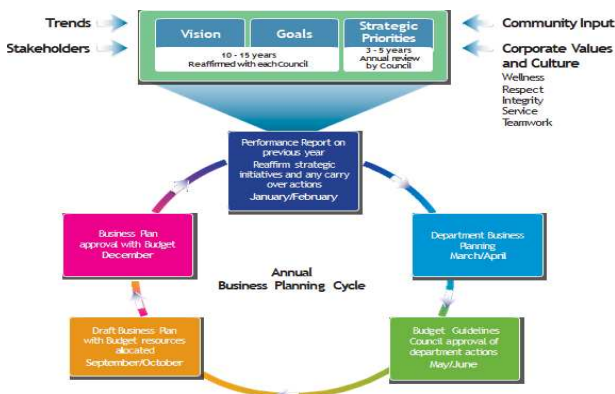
Trends

Stakeholders

Vision

Goals

Strategic Priorities

10 - 15 years
Reaffirmed with each Council

3 - 5 years
Annual review by Council

Community Input

Corporate Values and Culture
Wellness
Respect
Integrity
Service
Teamwork

Performance Report on previous year
Reaffirm strategic initiatives and any carry over actions
January/February

Department Business Planning
March/April

Budget Guidelines
Council approval of department actions
May/June

Draft Business Plan with Budget resources alocated
September/October

Business Plan approval with Budget
December

Annual
Business Planning Cycle